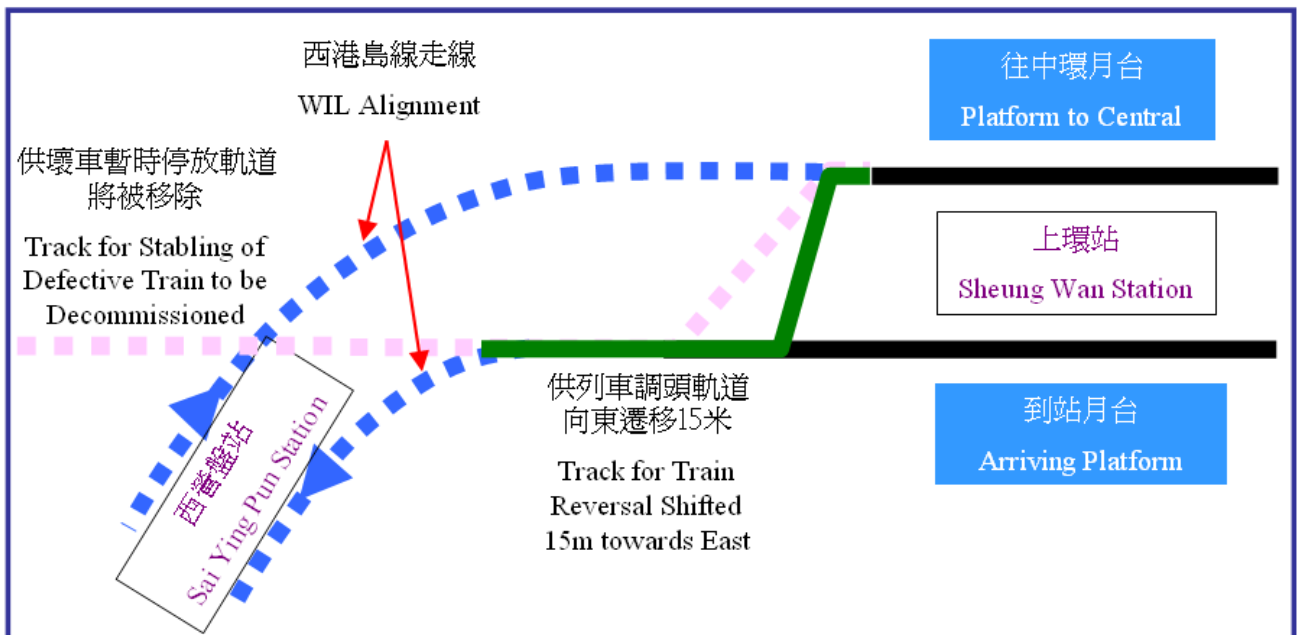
西港島線走線
WIL Alignment

往中環月台
Platform to Central

供壞車暫時停放軌道將被移除
Track for Stabling of Defective Train to be Decommissioned

上環站
Sheung Wan Station

供列車調頭軌道向東遷移15米
Track for Train Reversal Shifted 15m towards East

到站月台
Arriving Platform

西營盤站
Sai Ying Pun Station